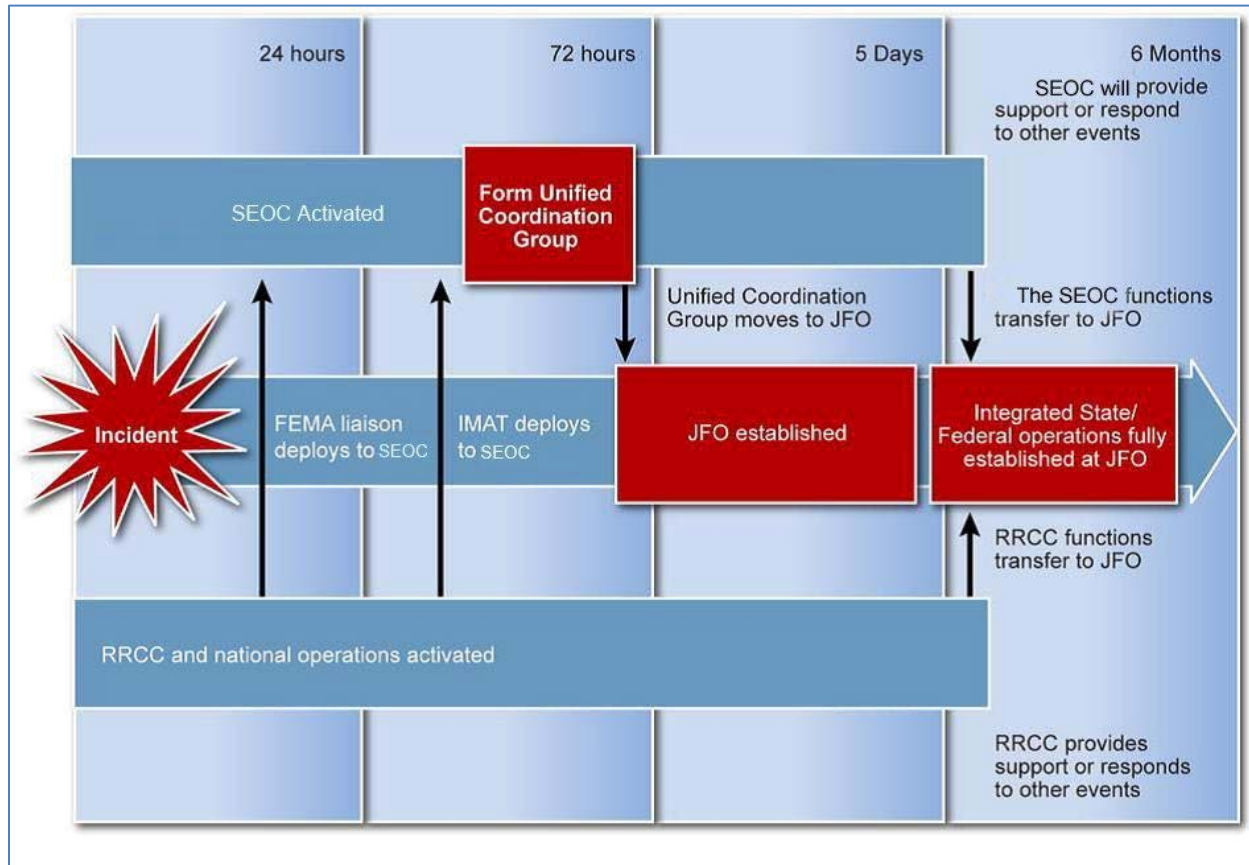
24 hours

72 hours

5 Days

6 Months

SEOC will provide support or respond to other events

SEOC Activated

Form Unified Coordination Group

Unified Coordination Group moves to JFO

The SEOC functions transfer to JFO

Incident

FEMA liaison deploys to SEOC

IMAT deploys to SEOC

JFO established

Integrated State/ Federal operations fully established at JFO

RRCC functions transfer to JFO

RRCC and national operations activated

RRCC provides support or responds to other events